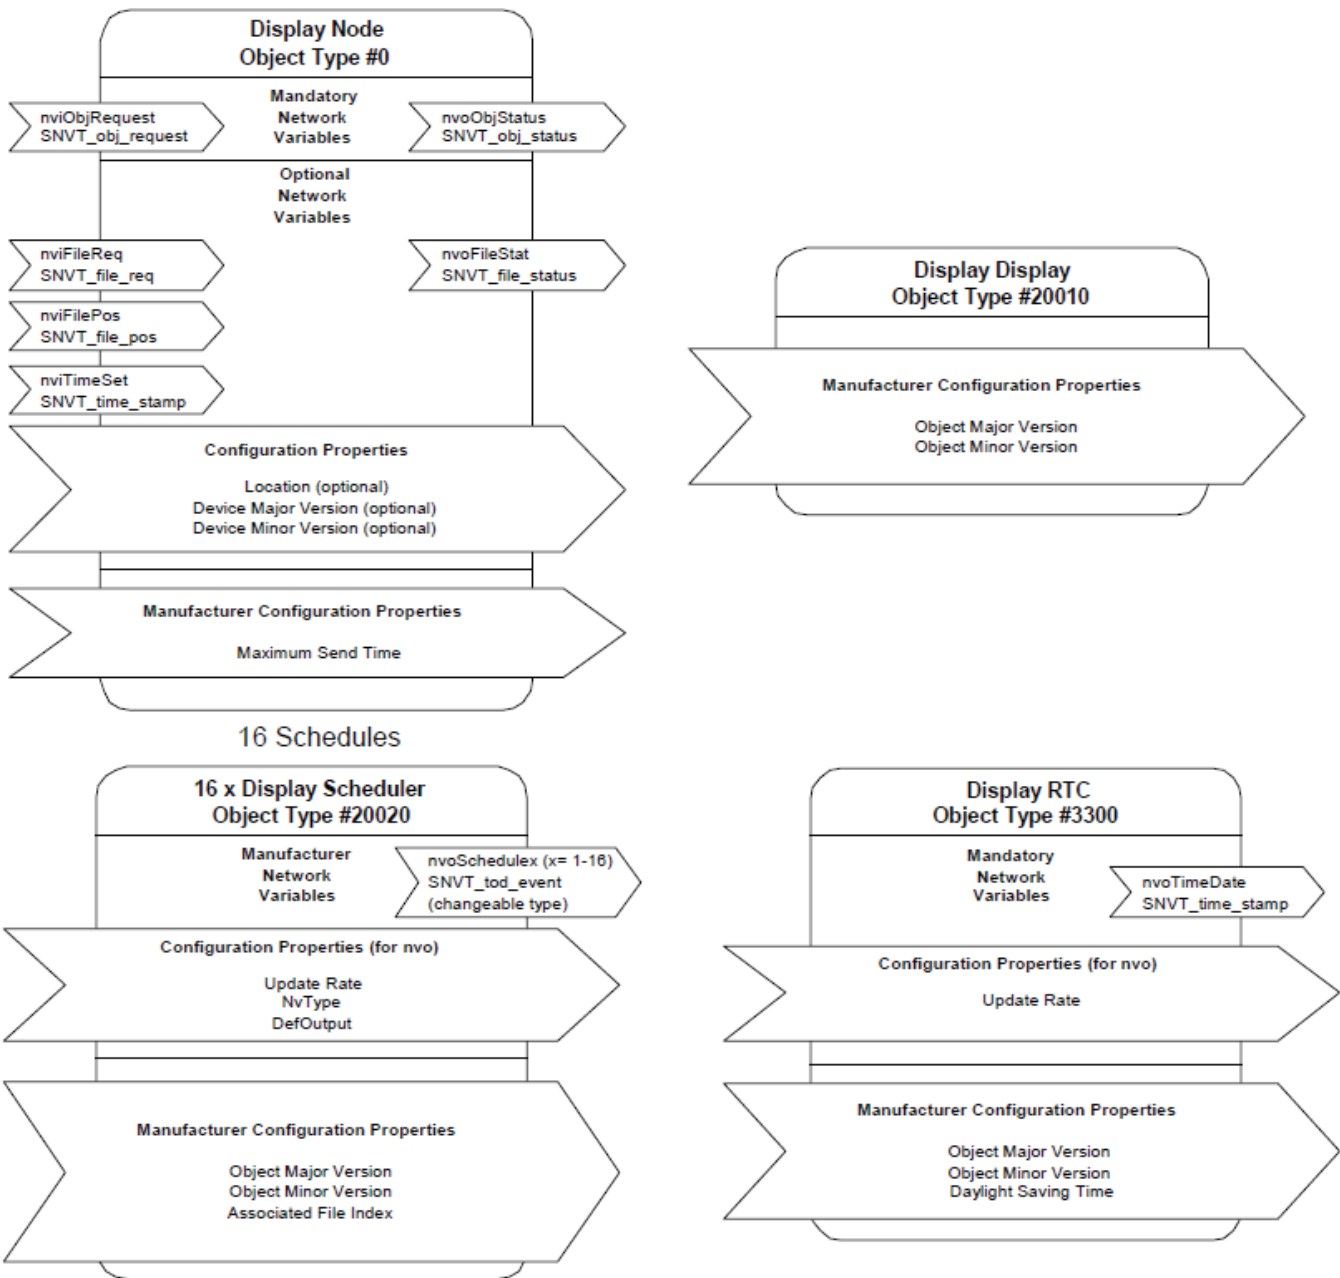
Display Node
Object Type #0

nviObjRequest
SNVT_obj_request

Mandatory
Network
Variables

nvoObjStatus
SNVT_obj_status

Optional
Network
Variables

nviFileReq
SNVT_file_req

nvoFileStat
SNVT_file_status

nviFilePos
SNVT_file_pos

nviTimeSet
SNVT_time_stamp

Configuration Properties

Location (optional)
Device Major Version (optional)
Device Minor Version (optional)

Manufacturer Configuration Properties

Maximum Send Time

Display Display
Object Type #20010

Manufacturer Configuration Properties

Object Major Version
Object Minor Version

16 Schedules

16 x Display Scheduler
Object Type #20020

Manufacturer
Network
Variables

nvoSchedulex (x= 1-16)
SNVT_tod_event
(changeable type)

Configuration Properties (for nvo)

Update Rate
NvType
DefOutput

Manufacturer Configuration Properties

Object Major Version
Object Minor Version
Associated File Index

Display RTC
Object Type #3300

Mandatory
Network
Variables

nvoTimeDate
SNVT_time_stamp

Configuration Properties (for nvo)

Update Rate

Manufacturer Configuration Properties

Object Major Version
Object Minor Version
Daylight Saving Time